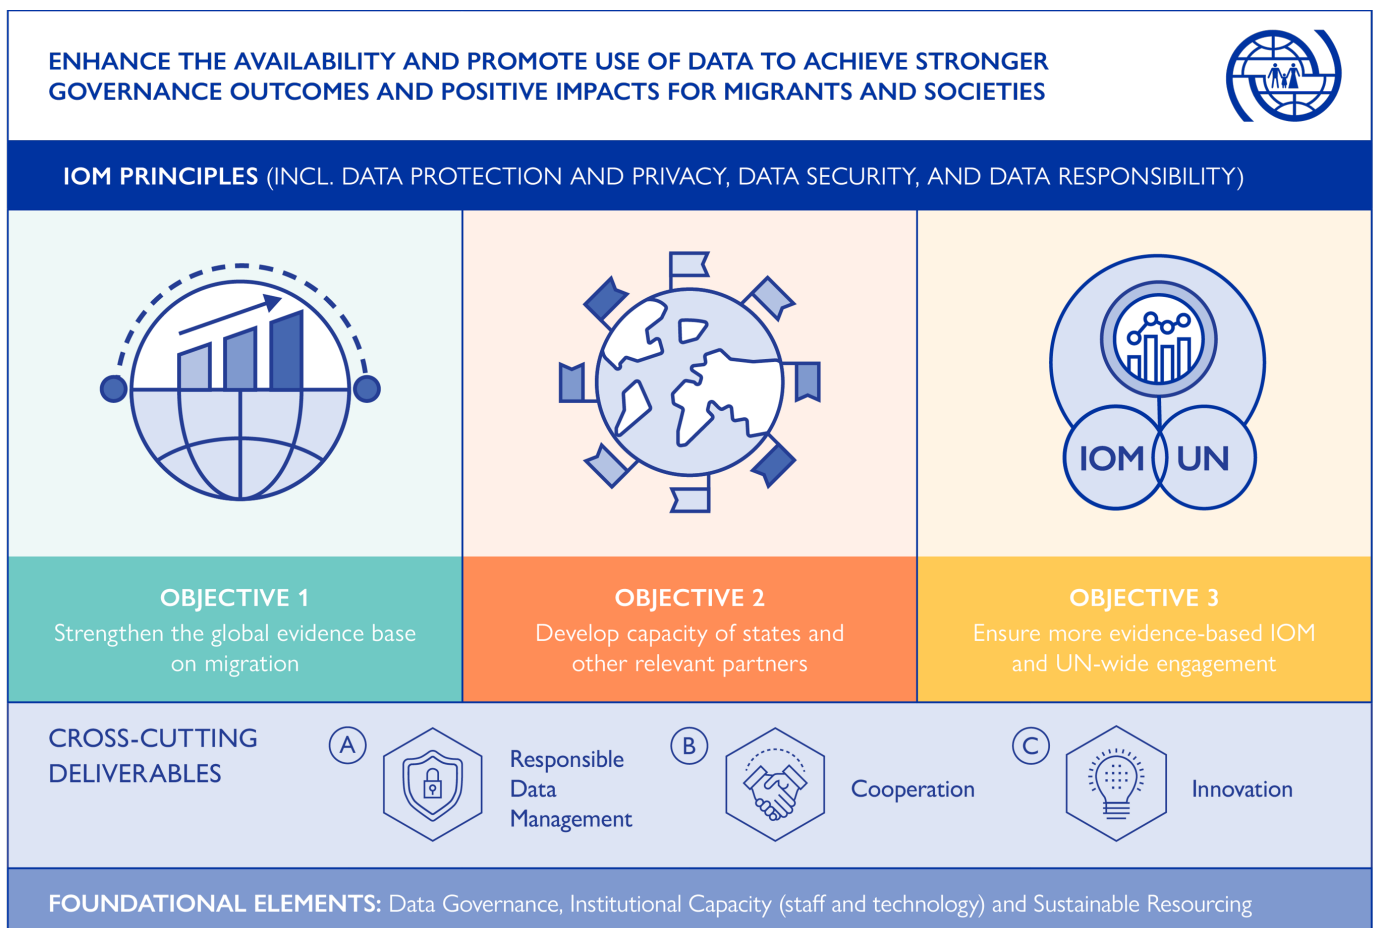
ENHANCE THE AVAILABILITY AND PROMOTE USE OF DATA TO ACHIEVE STRONGER GOVERNANCE OUTCOMES AND POSITIVE IMPACTS FOR MIGRANTS AND SOCIETIES

IOM PRINCIPLES (INCL. DATA PROTECTION AND PRIVACY, DATA SECURITY, AND DATA RESPONSIBILITY)

IOM UN

OBJECTIVE 1
Strengthen the global evidence base on migration

OBJECTIVE 2
Develop capacity of states and other relevant partners

OBJECTIVE 3
Ensure more evidence-based IOM and UN-wide engagement

CROSS-CUTTING DELIVERABLES

A Responsible Data Management

B Cooperation

C Innovation

FOUNDATIONAL ELEMENTS: Data Governance, Institutional Capacity (staff and technology) and Sustainable Resourcing